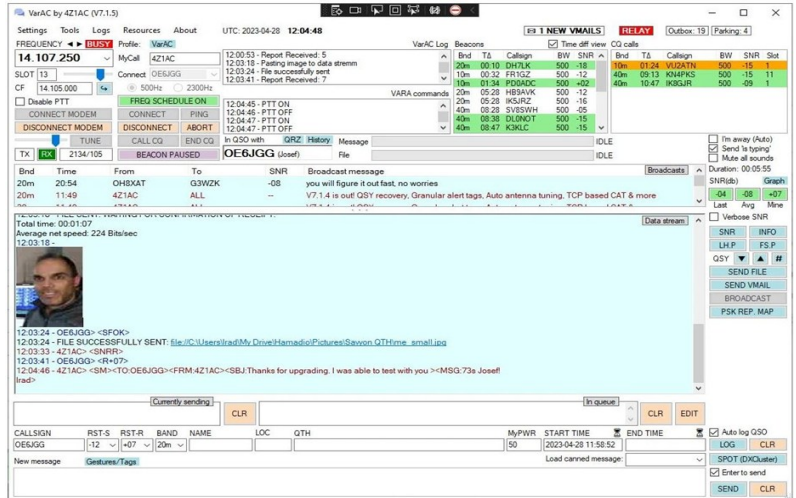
VarAC by 4Z1AC (V7.1.5)

Settings Tools Logs Resources About UTC: 2023-04-28 12:04:48 1 NEW VMAILS RELAY Outbox: 19 Parking: 4

FREQUENCY ◄ ► BUSY Profile: VarAC

14.107.250 MyCall 4Z1AC

SLOT 13 Connect OE6JGG

CF 14.105.000 500Hz 2300Hz

Disable PTT FREQ SCHEDULE ON

CONNECT MODEM CONNECT PING

DISCONNECT MODEM DISCONNECT ABORT

TUNE CALL CQ END CQ

TX RX 2134/105 BEACON PAUSED

12:00:53 - Report Received: 5
12:03:18 - Pasting image to data stremm
12:03:24 - File successfully sent
12:03:41 - Report Received: 7

VarAC Log

VARA commands

12:04:45 - PTT ON
12:04:46 - PTT OFF
12:04:47 - PTT ON
12:04:47 - PTT OFF

In QSO with QRZ History
OE6JGG (Josef)

Message IDLE
File IDLE

Beacons Time diff view

| Bnd | TΔ | Callsign | BW | SNR |
|---|---|---|---|---|
| 20m | 00:10 | DH7LK | 500 | -18 |
| 10m | 00:27 | FR1GZ | 500 | -15 |
| 10m | 01:34 | PD0ADC | 500 | +02 |
| 20m | 05:28 | HB9AVK | 500 | -21 |
| 20m | 05:28 | IK5JRZ | 500 | -16 |
| 40m | 08:28 | SV8SWH | 500 | -05 |
| 40m | 08:38 | DL0NOT | 500 | -15 |
| 40m | 09:47 | K3KLC | 500 | -15 |

CQ calls

| Bnd | TΔ | Callsign | BW | SNR | Slot |
|---|---|---|---|---|---|
| 10m | 01:24 | VU2ATN | 500 | -15 | 1 |
| 40m | 09:13 | KN4PKS | 500 | -15 | 11 |
| 40m | 10:47 | IK8GJR | 500 | -09 | 1 |

I'm away (Auto)
Send 'is typing'
Mute all sounds
Duration: 00:05:00
SNR(db) Graph
-04 -08 +07
Last Avg Mine
Verbose SNR
SNR INFO
LH.P FS.P
QSY
SEND FILE
SEND VMAIL
BROADCAST
PSK REP. MAP

Broadcasts

| Bnd | Time | From | To | SNR | Broadcast message |
|---|---|---|---|---|---|
| 20m | 20:54 | OH8XAT | G3WZK | -08 | you will figure it out fast, no worries |
| 20m | 11:49 | 4Z1AC | ALL | +07 | V7.1.4 is out! QSY recovery, Granular alert tags, Auto antenna tuning, TCP based CAT & more |

Data stream

Total time: 00:01:07
Average net speed: 224 Bits/sec
12:03:18 -

12:03:24 - OE6JGG> <SFOK>
12:03:24 - FILE SUCCESSFULLY SENT: file://C:\Users\Irad\My Drive\Hamadio\Pictures\Sawon QTH\me_small.jpg
12:03:33 - 4Z1AC> <SNRR>
12:03:41 - OE6JGG> <R+07>
12:04:46 - 4Z1AC> <SM><TO:OE6JGG><FRM:4Z1AC><SBJ:Thanks for upgrading. I was able to test with you ><MSG:73s Josef!
Irad>

Currently sending CLR In queue CLR EDIT

CALLSIGN RST-S RST-R BAND NAME LOC QTH MyPWR START TIME END TIME
OE6JGG -12 +07 20m 50 2023-04-28 11:58:52

Auto log QSO
LOG CLR
SPOT (DXCluster)
Enter to send

New message Gestures/Tags Load canned message:

SEND CLR